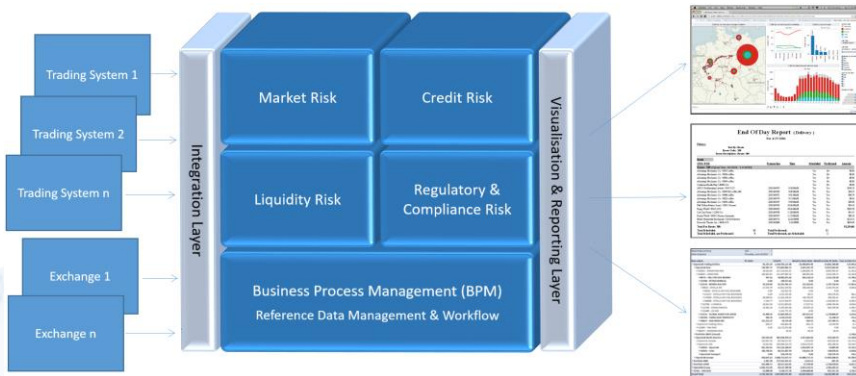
Trading System 1

Trading System 2

Trading System n

Exchange 1

Exchange n

Integration Layer

Market Risk

Credit Risk

Liquidity Risk

Regulatory & Compliance Risk

Business Process Management (BPM)

Reference Data Management & Workflow

Visualisation & Reporting Layer

End Of Day Report ( Delivery )

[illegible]